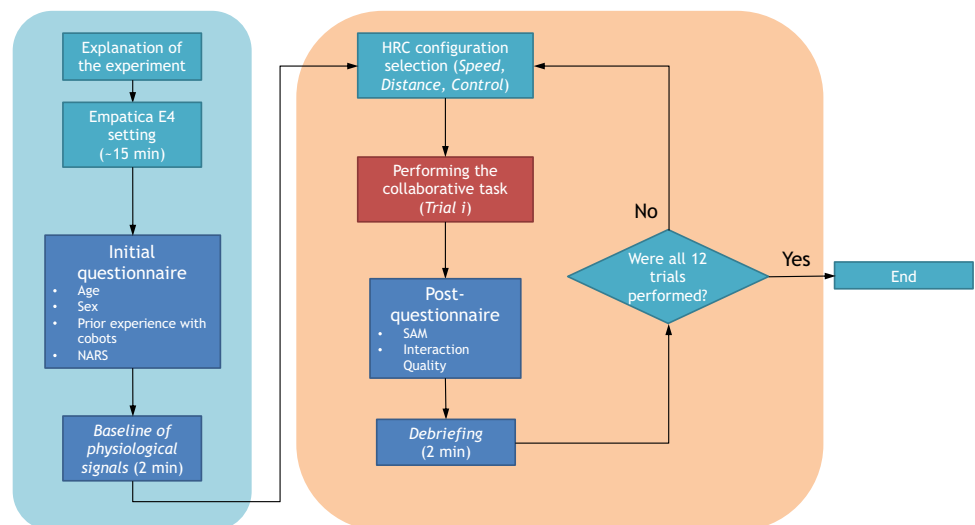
Explanation of the experiment

Empatica E4 setting (~15 min)

Initial questionnaire
• Age
• Sex
• Prior experience with cobots
• NARS

*Baseline of physiological signals* (2 min)

HRC configuration selection (*Speed*, *Distance*, *Control*)

Performing the collaborative task (*Trial i*)

Post-questionnaire
• SAM
• Interaction Quality

*Debriefing* (2 min)

Were all 12 trials performed?

No

Yes

End